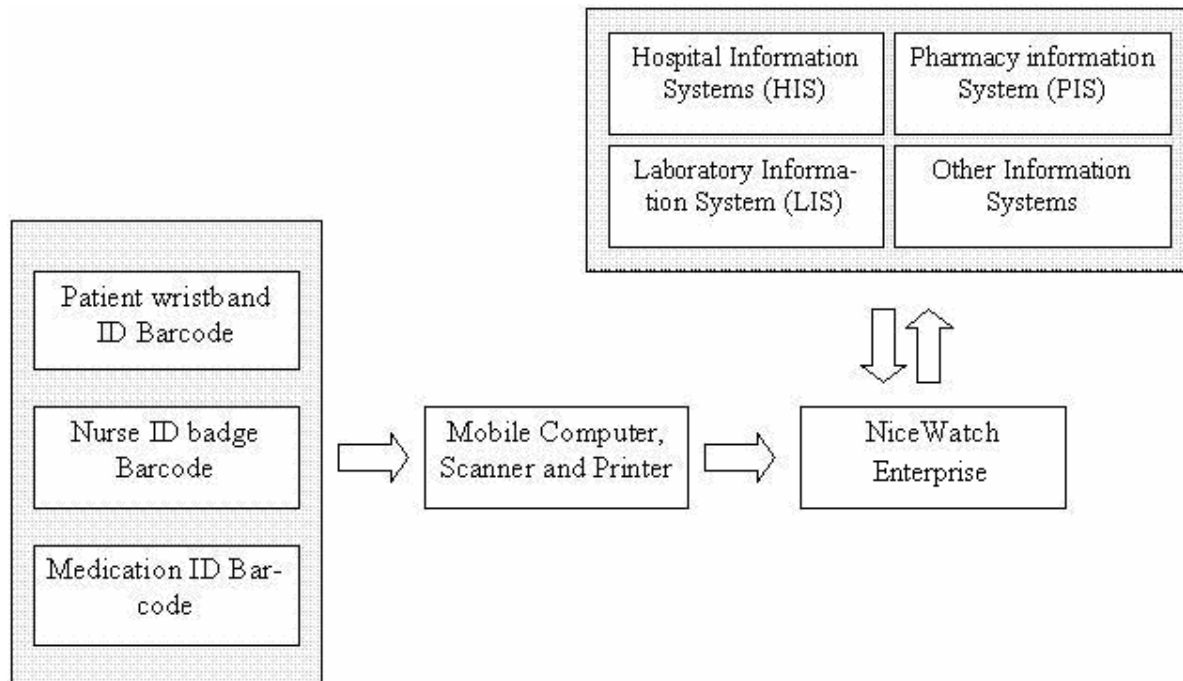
Hospital Information Systems (HIS)

Pharmacy information System (PIS)

Laboratory Information System (LIS)

Other Information Systems

Patient wristband ID Barcode

Nurse ID badge Barcode

Medication ID Barcode

Mobile Computer, Scanner and Printer

NiceWatch Enterprise